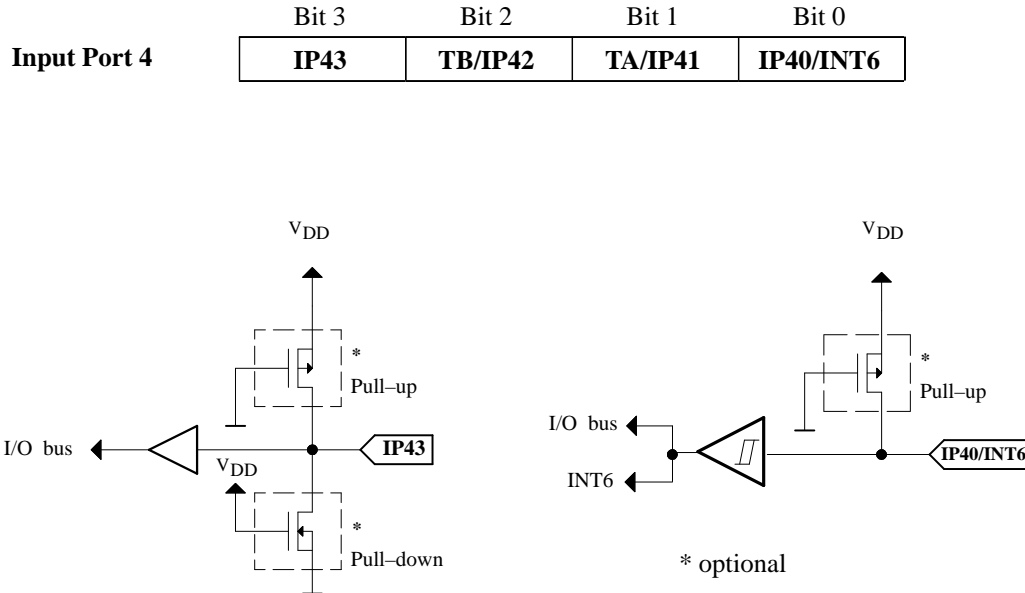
**Input Port 4**

| Bit 3 | Bit 2 | Bit 1 | Bit 0 |
|---|---|---|---|
| **IP43** | **TB/IP42** | **TA/IP41** | **IP40/INT6** |

$V_{DD}$

*
Pull–up

I/O bus

$V_{DD}$

IP43

*
Pull–down

$V_{DD}$

*
Pull–up

I/O bus

INT6

IP40/INT6

* optional